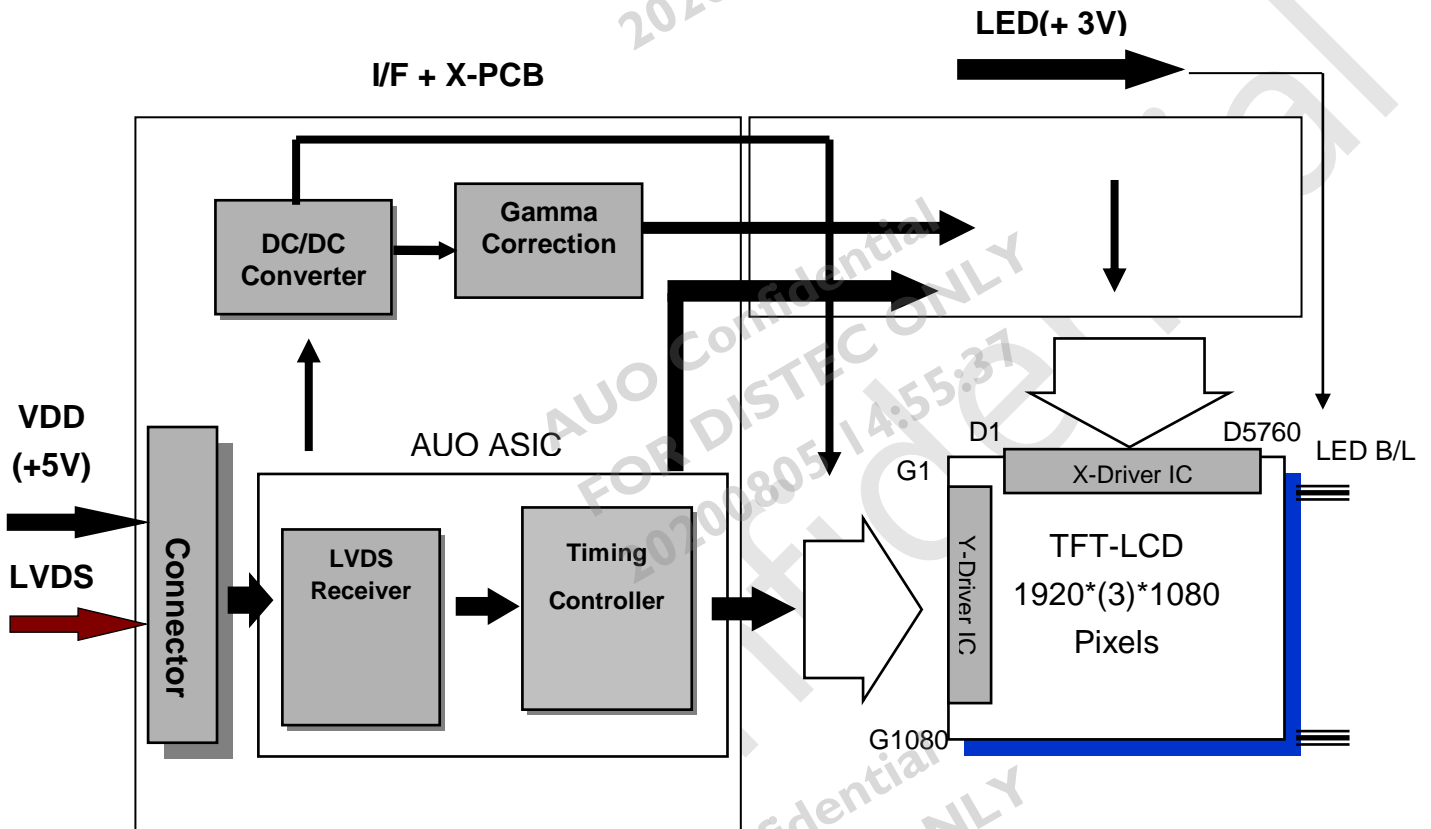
LED(+ 3V)

I/F + X-PCB

DC/DC Converter

Gamma Correction

VDD (+5V)

LVDS

Connector

AUO ASIC

LVDS Receiver

Timing Controller

D1

D5760

LED B/L

G1

X-Driver IC

Y-Driver IC

TFT-LCD 1920*(3)*1080 Pixels

G1080

AUO Confidential
FOR DISTEC ONLY
20200805 14:55:37